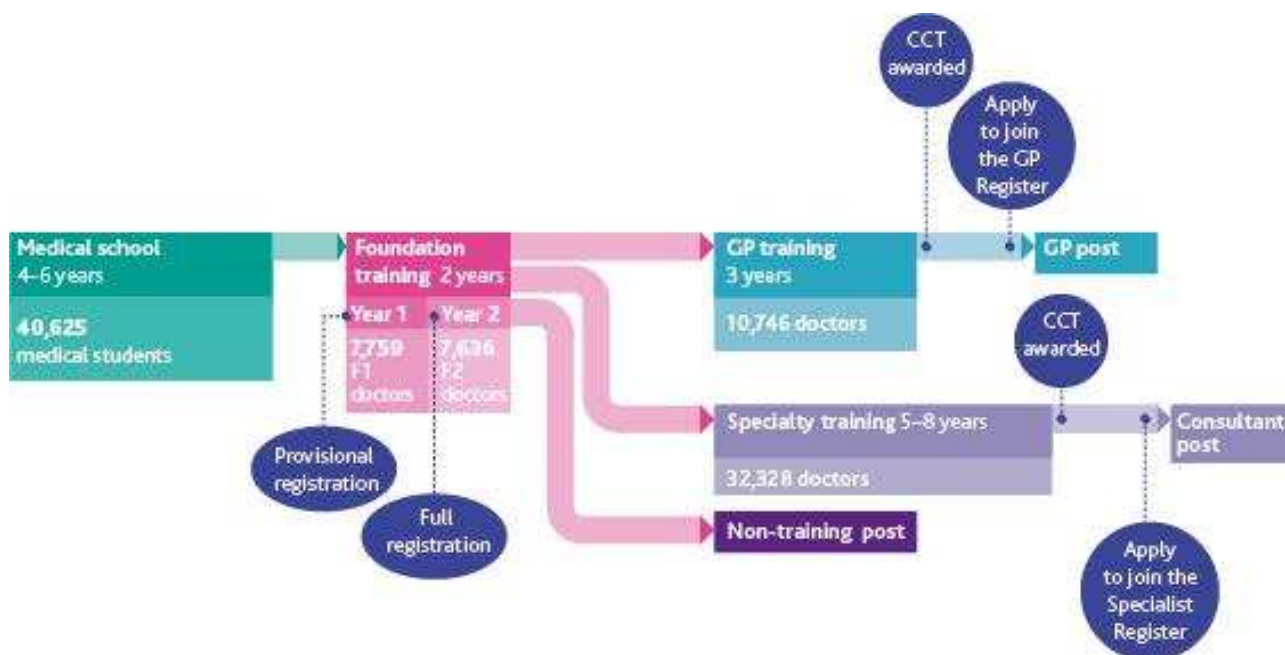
CCT awarded

Apply to join the GP Register

Medical school 4–6 years

40,625 medical students

Foundation training 2 years

Year 1

7,759 F1 doctors

Year 2

7,636 F2 doctors

GP training 3 years

10,746 doctors

GP post

CCT awarded

Specialty training 5–8 years

32,328 doctors

Consultant post

Provisional registration

Full registration

Non-training post

Apply to join the Specialist Register